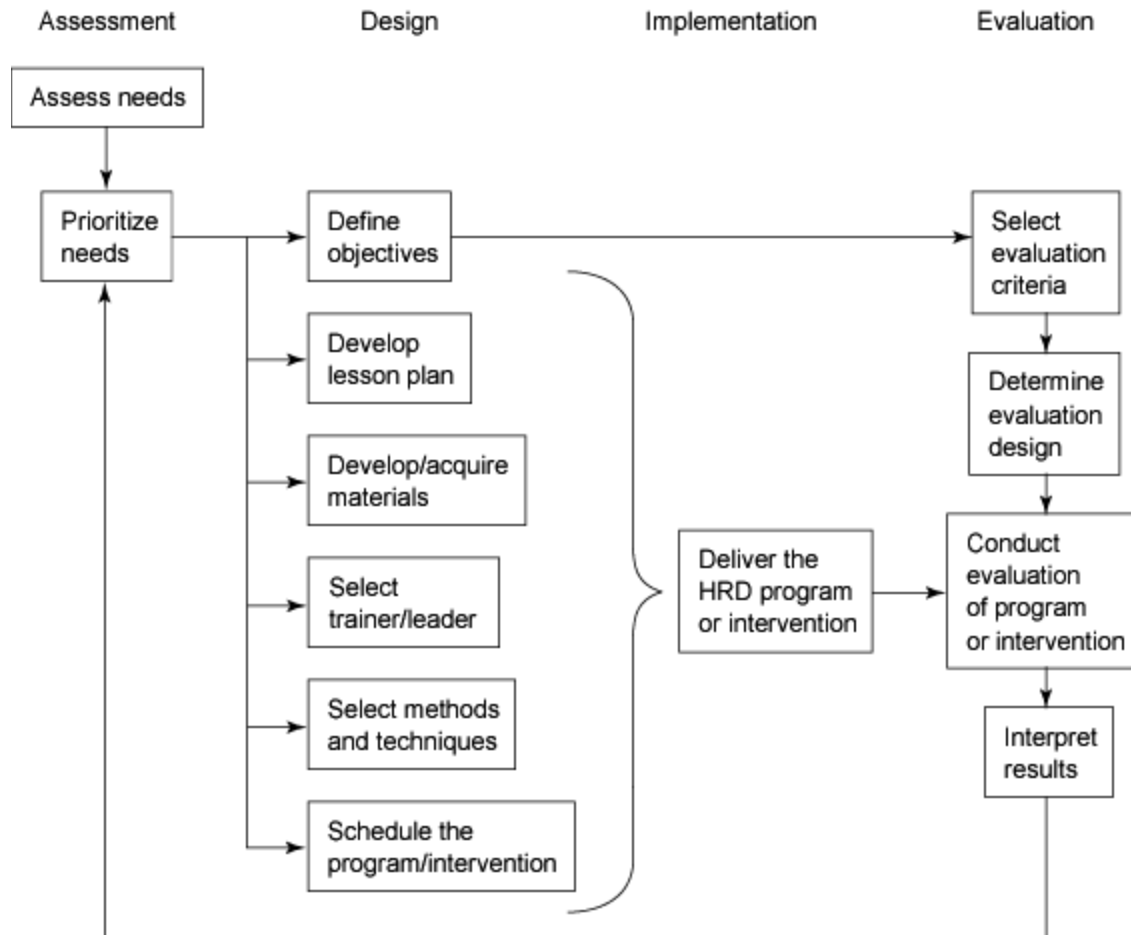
Assessment

Design

Implementation

Evaluation

Assess needs

Prioritize needs

Define objectives

Develop lesson plan

Develop/acquire materials

Select trainer/leader

Select methods and techniques

Schedule the program/intervention

Deliver the HRD program or intervention

Select evaluation criteria

Determine evaluation design

Conduct evaluation of program or intervention

Interpret results